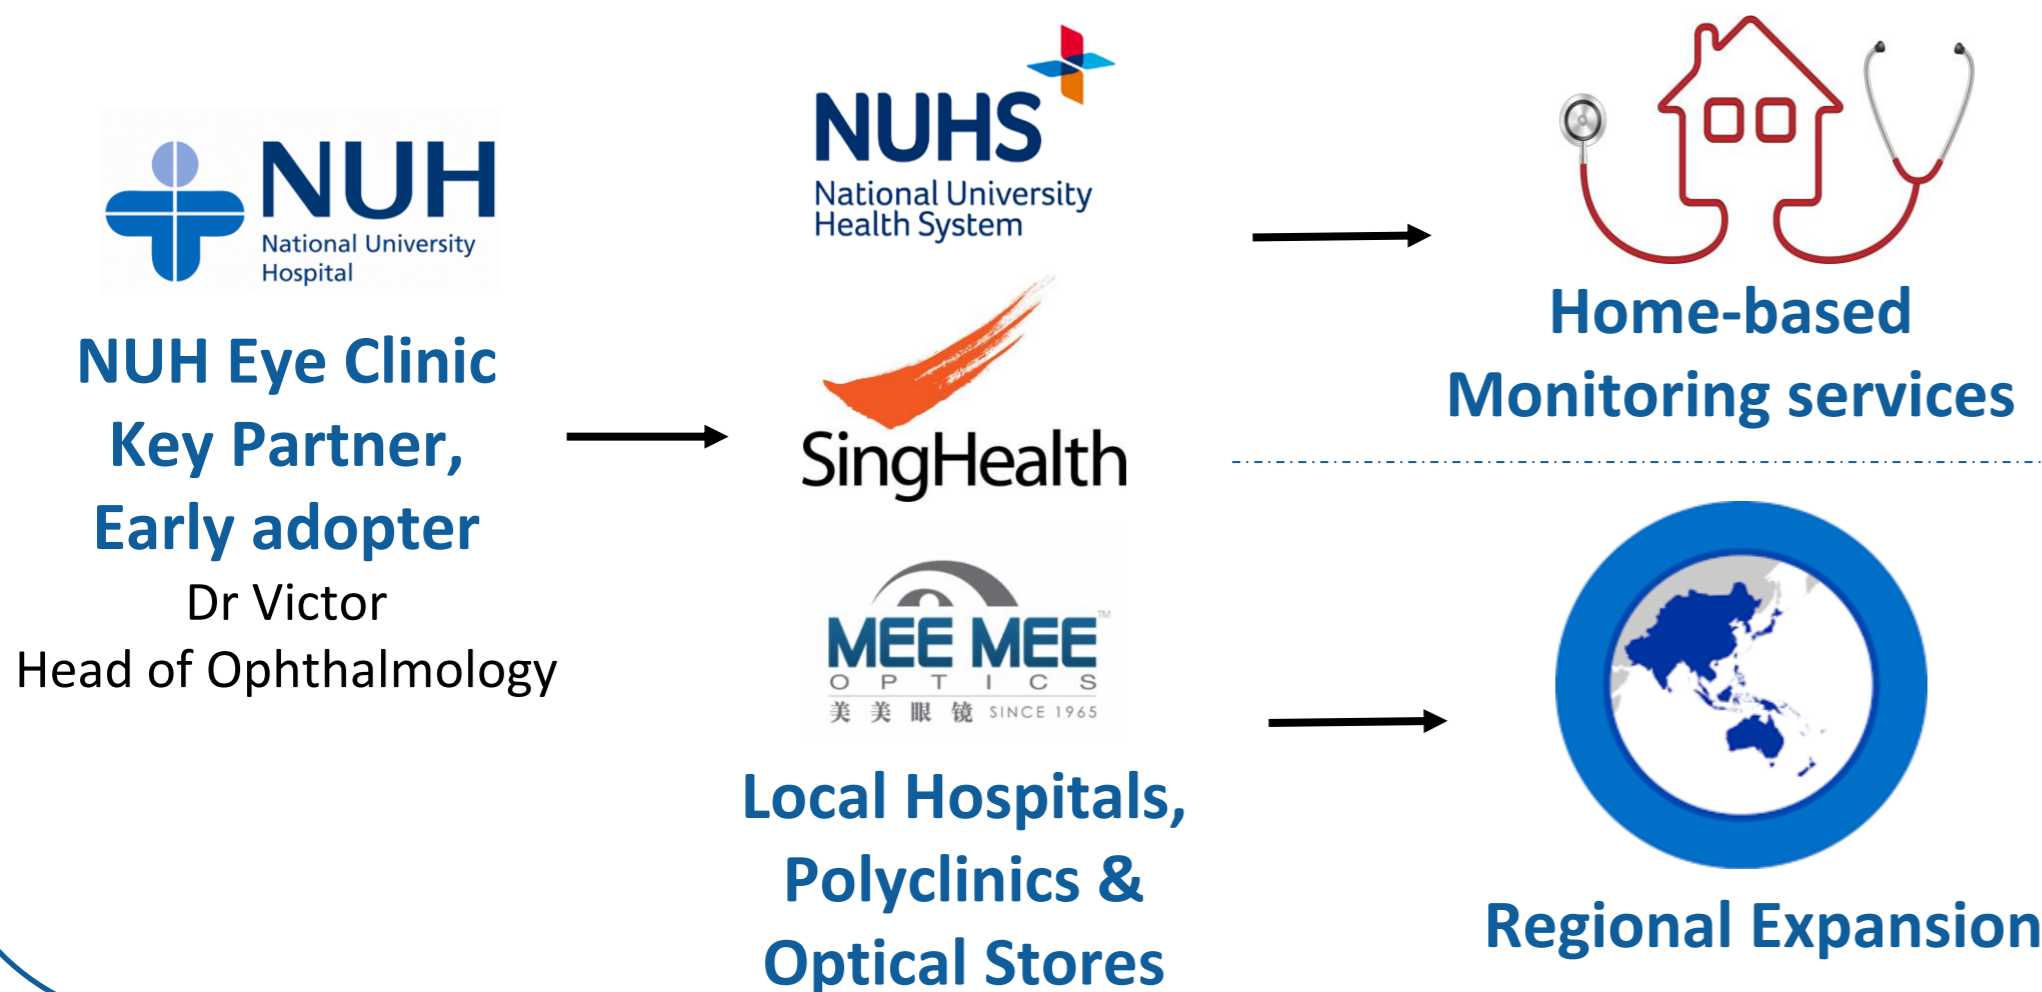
NUH
National University Hospital

NUH Eye Clinic
Key Partner,
Early adopter
Dr Victor
Head of Ophthalmology

NUHS
National University Health System

SingHealth

MEE MEE™
OPTICS
美 美 眼 镜 SINCE 1965

Local Hospitals, Polyclinics & Optical Stores

Home-based Monitoring services

Regional Expansion